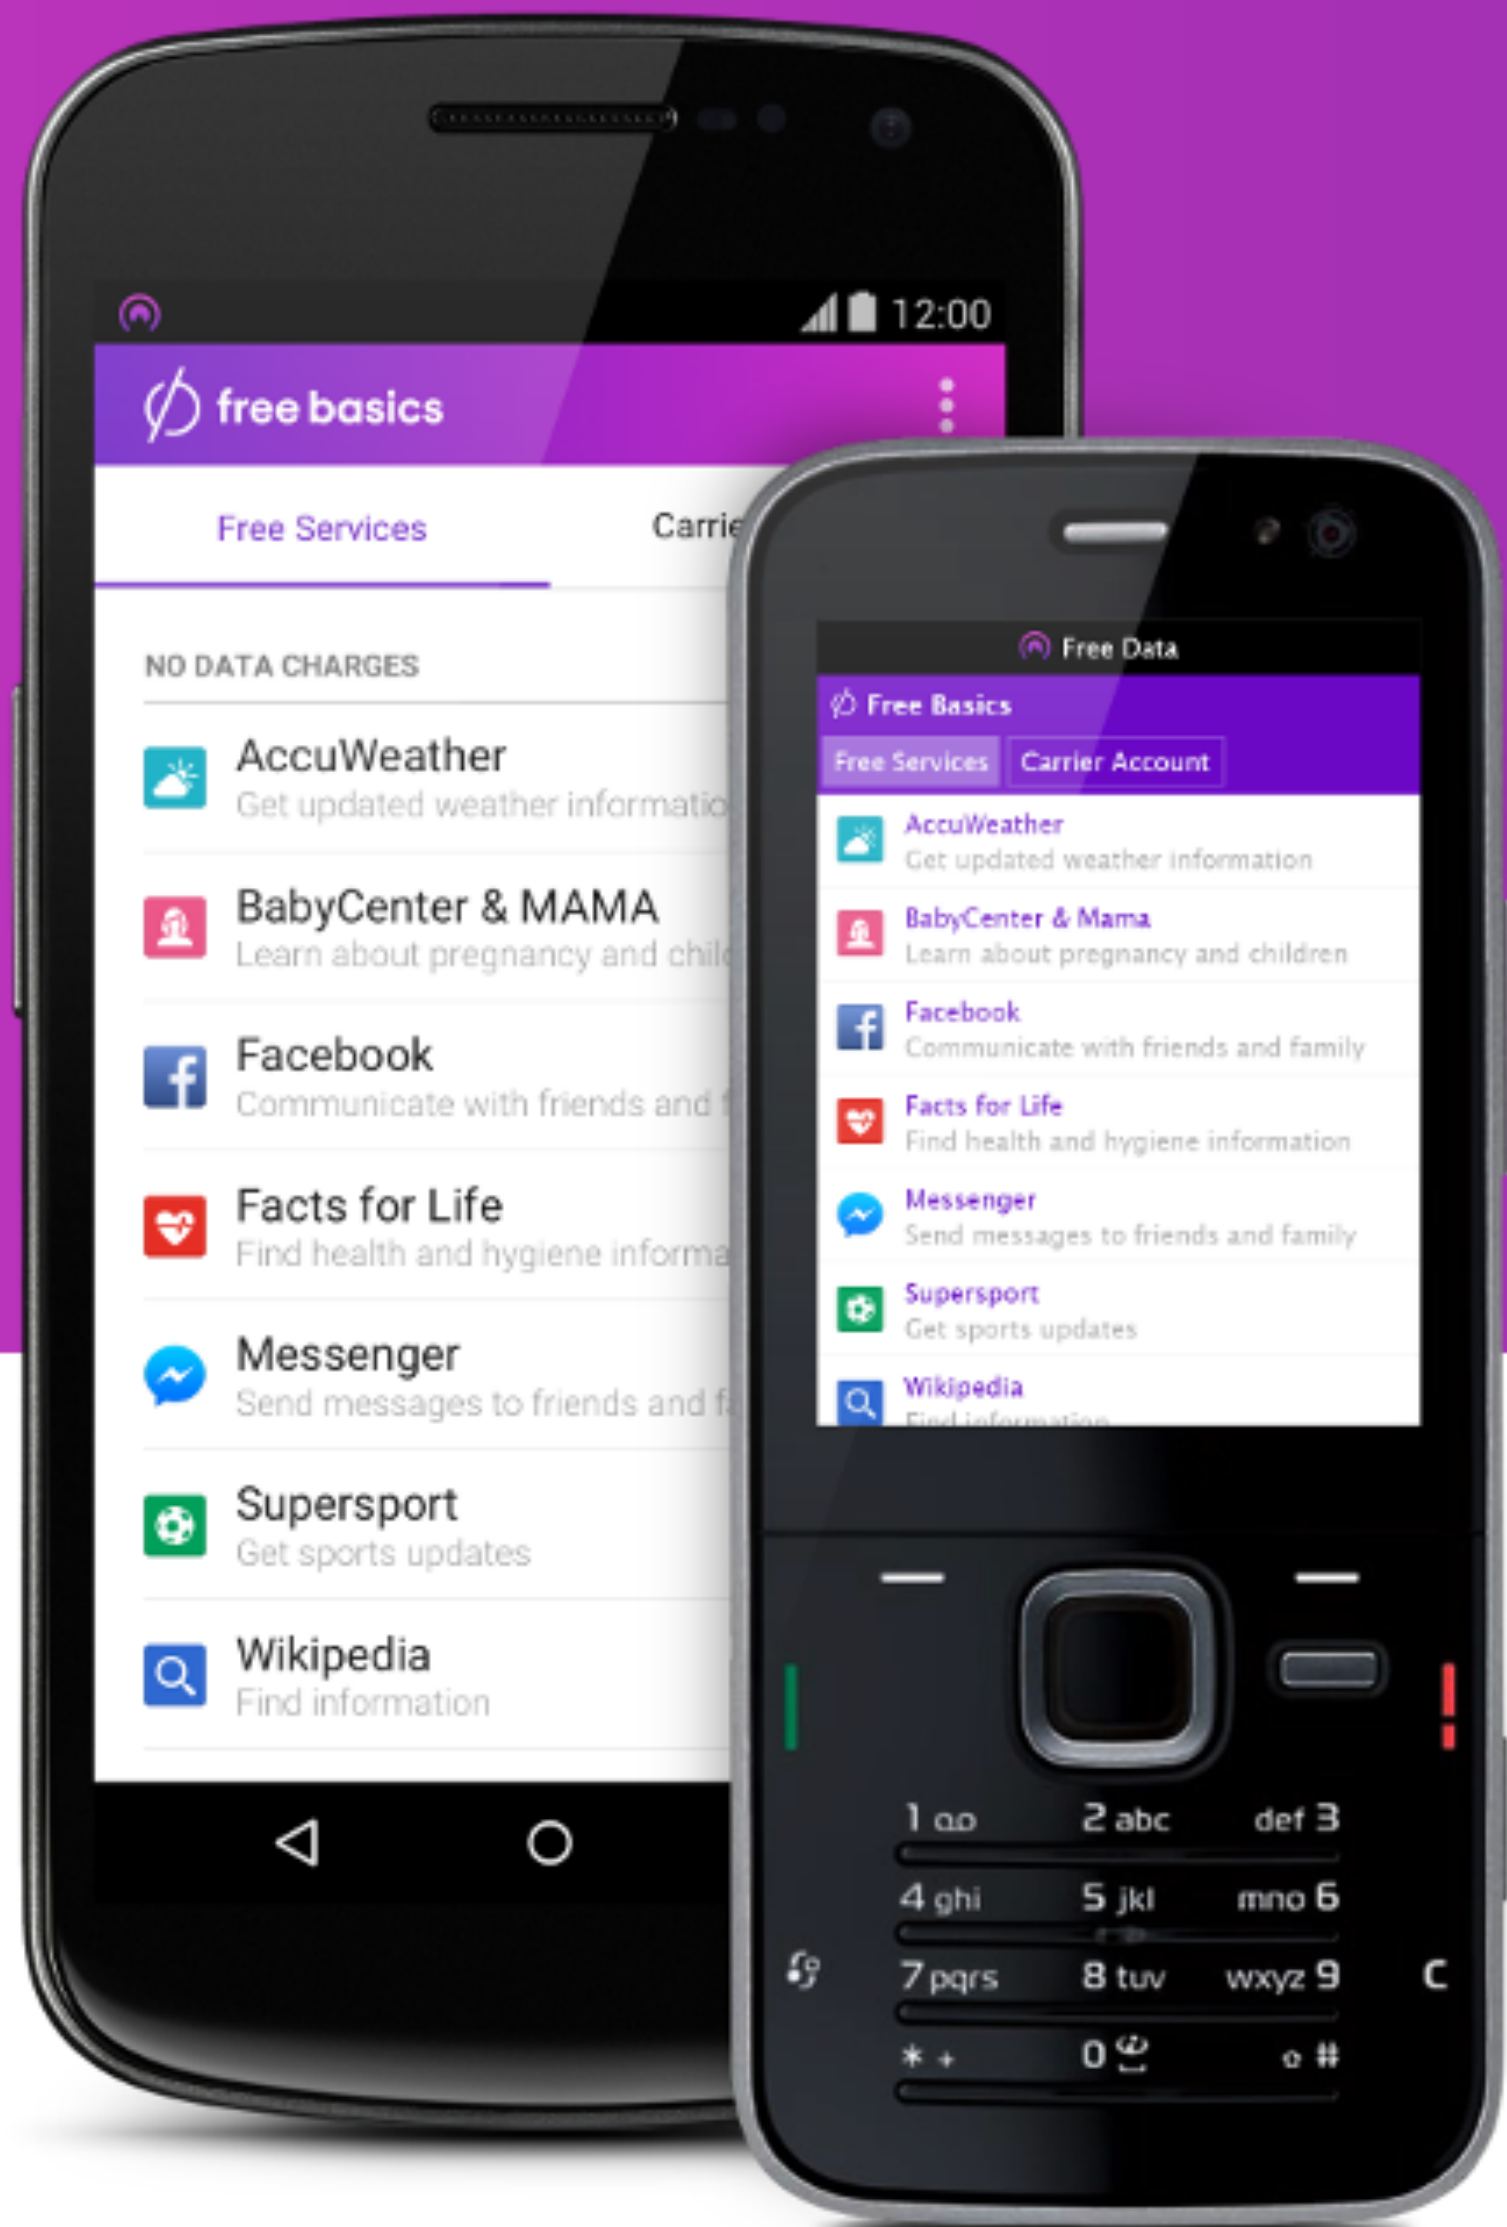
12:00

free basics

Free Services

Carrie

NO DATA CHARGES

AccuWeather
Get updated weather informatio

BabyCenter & MAMA
Learn about pregnancy and chil

Facebook
Communicate with friends and f

Facts for Life
Find health and hygiene informa

Messenger
Send messages to friends and f

Supersport
Get sports updates

Wikipedia
Find information

Free Data

Free Basics

Free Services Carrier Account

AccuWeather
Get updated weather information

BabyCenter & Mama
Learn about pregnancy and children

Facebook
Communicate with friends and family

Facts for Life
Find health and hygiene information

Messenger
Send messages to friends and family

Supersport
Get sports updates

Wikipedia
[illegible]

1 oo 2 abc def 3
4 ghi 5 jkl mno 6
7 pqrs 8 tuv wxyz 9 C
* + 0 #